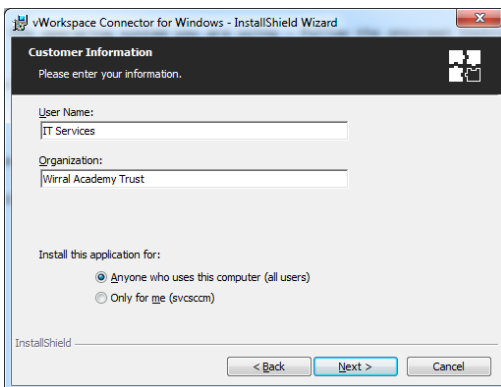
vWorkspace Connector for Windows - InstallShield Wizard

Customer Information
Please enter your information.

User Name:
IT Services

Organization:
Wirral Academy Trust

Install this application for:
Anyone who uses this computer (all users)
Only for me (svcsccm)

InstallShield

< Back
Next >
Cancel